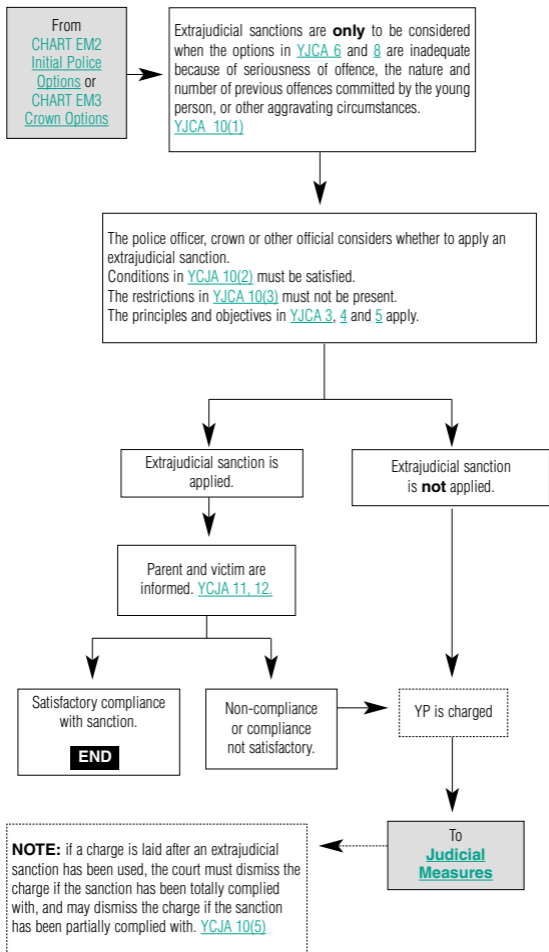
From
CHART EM2
Initial Police Options or
CHART EM3
Crown Options

Extrajudicial sanctions are **only** to be considered when the options in YJCA 6 and 8 are inadequate because of seriousness of offence, the nature and number of previous offences committed by the young person, or other aggravating circumstances.
YJCA 10(1)

The police officer, crown or other official considers whether to apply an extrajudicial sanction.
Conditions in YCJA 10(2) must be satisfied.
The restrictions in YJCA 10(3) must not be present.
The principles and objectives in YJCA 3, 4 and 5 apply.

Extrajudicial sanction is applied.

Extrajudicial sanction is **not** applied.

Parent and victim are informed. YCJA 11, 12.

Satisfactory compliance with sanction.

END

Non-compliance or compliance not satisfactory.

YP is charged

To
**Judicial Measures**

**NOTE:** if a charge is laid after an extrajudicial sanction has been used, the court must dismiss the charge if the sanction has been totally complied with, and may dismiss the charge if the sanction has been partially complied with. YCJA 10(5)